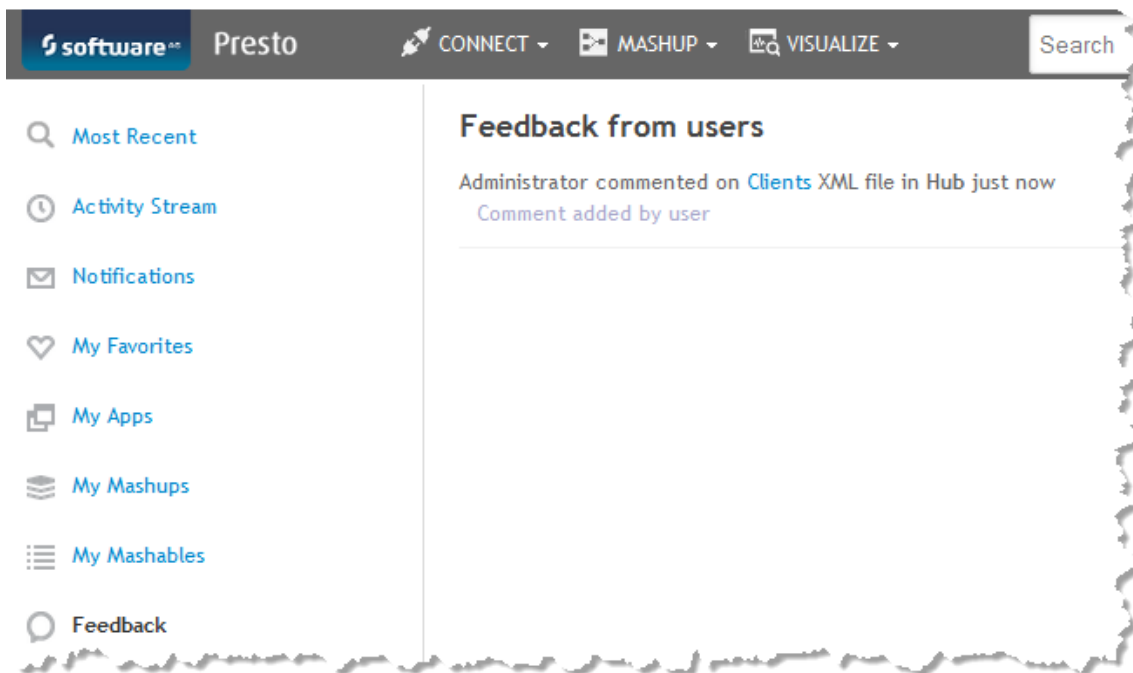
software AG Presto CONNECT MASHUP VISUALIZE Search

Most Recent
Activity Stream
Notifications
My Favorites
My Apps
My Mashups
My Mashables
Feedback

Feedback from users

Administrator commented on Clients XML file in Hub just now
Comment added by user